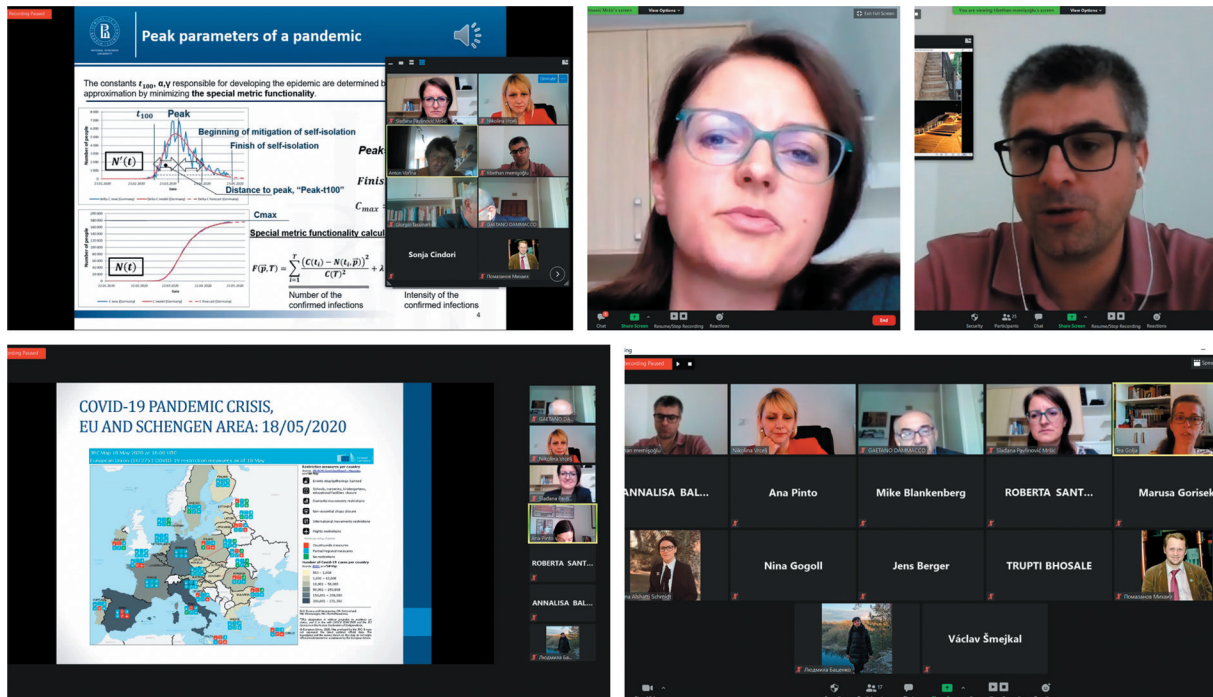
Recording Paused

Peak parameters of a pandemic

The constants $t_{100}$, α,γ responsible for developing the epidemic are determined b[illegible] approximation by minimizing the special metric functionality.

$t_{100}$ Peak

Beginning of mitigation of self-isolation

Finish of self-isolation

$N'(t)$

Distance to peak, "Peak-t100"

Peak

Finis

$C_{max}$

Cmax

Special metric functionality calcul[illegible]

$N(t)$

$F(\vec{p},T)=\sum_{i=1}^{T}\frac{(C(t_i)-N(t_i,\vec{p}))^2}{C(T)^2}+\lambda$

Number of the confirmed infections

Intensity of the confirmed infections

4

Slađana Pavlinović Mršić

Nikolina Vrcelj

Unmute

Anton Vorina

Ilberhan Imamoglu

Giorgio Bussolari

GAETANO DAMMACCO

Sonja Cindori

Пономарев Михаил

Exit Full Screen

View Options

Chat

Share Screen

Pause/Stop Recording

Reactions

End

You are viewing Ilberhan imamoglu's screen

View Options

Security

Participants

Chat

Share Screen

Pause/Stop Recording

Reactions

Recording Paused

COVID-19 PANDEMIC CRISIS, EU AND SCHENGEN AREA: 18/05/2020

GAETANO DA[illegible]

Nikolina Vrcelj

Slađana Pavli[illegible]

Ana Pinto

ROBERTA SANT...

ANNALISA BAL...

Людмила Ба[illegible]

Recording Paused

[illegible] imamoglu

Nikolina Vrcelj

GAETANO DAMMACCO

Slađana Pavlinović Mršić

Ira Golja

ANNALISA BAL...

Ana Pinto

Mike Blankenberg

ROBERTA SANT...

Marusa Gorisek

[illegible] Schmidt

Nina Gogoll

Jens Berger

TRUPTI BHOSALE

Пономарев Михаил

Людмила Баценко

Václav Šmejkal